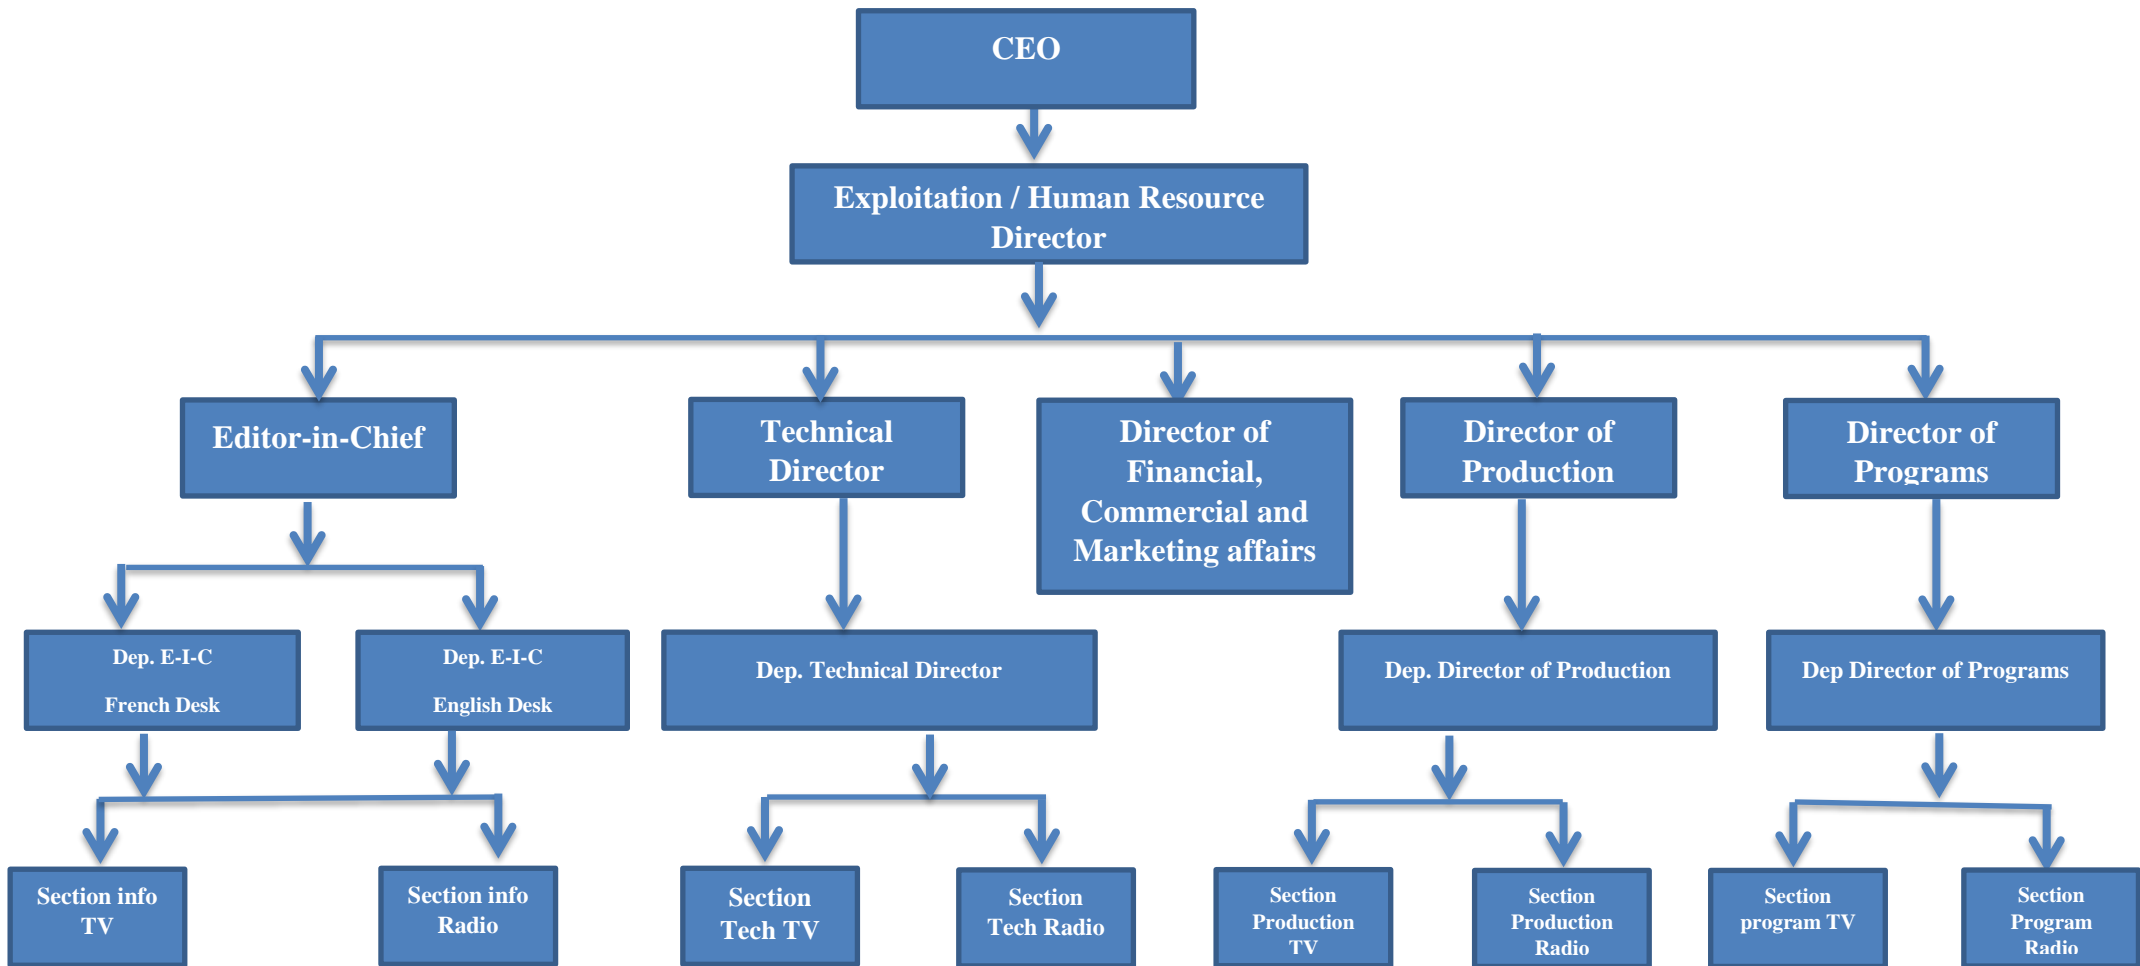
CEO

Exploitation / Human Resource Director

Editor-in-Chief

Technical Director

Director of Financial, Commercial and Marketing affairs

Director of Production

Director of Programs

Dep. E-I-C

French Desk

Dep. E-I-C

English Desk

Dep. Technical Director

Dep. Director of Production

Dep Director of Programs

Section info TV

Section info Radio

Section Tech TV

Section Tech Radio

Section Production TV

Section Production Radio

Section program TV

Section Program Radio